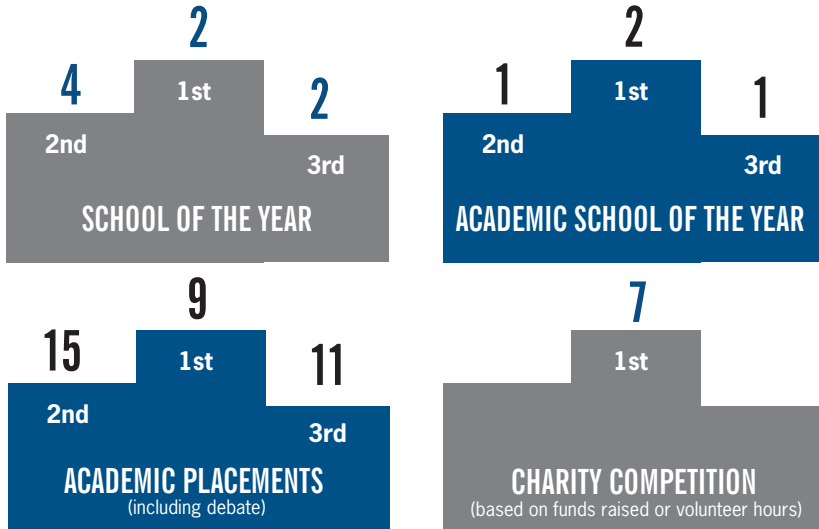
2
4
1st
2
2nd
3rd
SCHOOL OF THE YEAR

2
1
1st
1
2nd
3rd
ACADEMIC SCHOOL OF THE YEAR

9
15
1st
11
2nd
3rd
ACADEMIC PLACEMENTS
(including debate)

7
1st
CHARITY COMPETITION
(based on funds raised or volunteer hours)